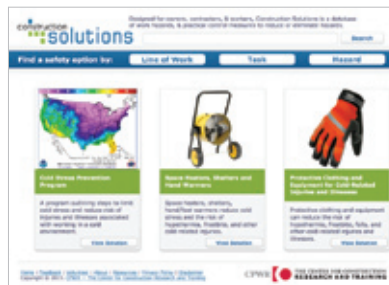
construction solutions

Designed for owners, contractors, & workers, Construction Solutions is a database of work hazards, & practical control measures to reduce or eliminate hazards.

Search

Find a safety option by: Line of Work Task Hazard

Cold Stress Prevention Program

A program outlining steps to limit cold stress and reduce risk of injuries and illnesses associated with working in a cold environment.

View Solution

Space Heaters, Shelters and Hand Warmers

Space heaters, shelters, handheld warmers reduce cold stress and the risk of hypothermia, frostbite, and other cold related injuries.

View Solution

Protective Clothing and Equipment for Cold-Related Injuries and Illnesses

Protective clothing and equipment can reduce the risk of hypothermia, frostbite, falls, and other cold-related injuries and illnesses.

View Solution

Home | Feedback | Info sheet | About | Resources | Privacy Policy | Disclaimer
Copyright © 2015 - CPWR - The Center for Construction Research and Training

CPWR THE CENTER FOR CONSTRUCTION RESEARCH AND TRAINING